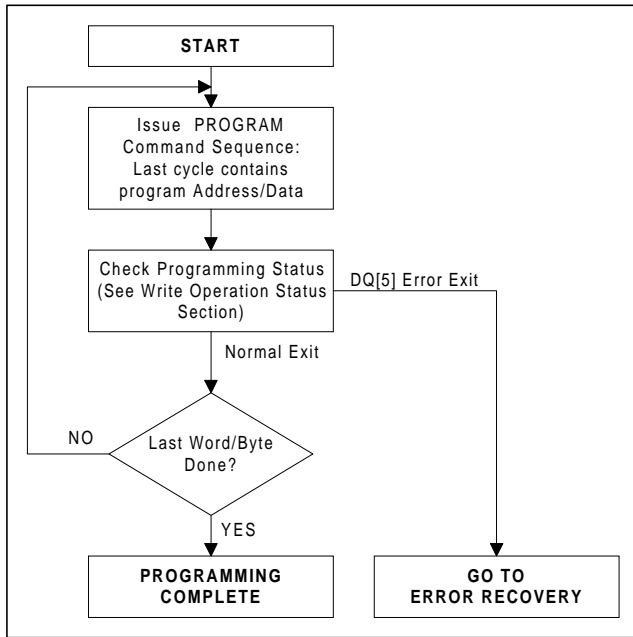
START

Issue PROGRAM Command Sequence: Last cycle contains program Address/Data

Check Programming Status (See Write Operation Status Section)

DQ[5] Error Exit

Normal Exit

NO

Last Word/Byte Done?

YES

PROGRAMMING COMPLETE

GO TO ERROR RECOVERY